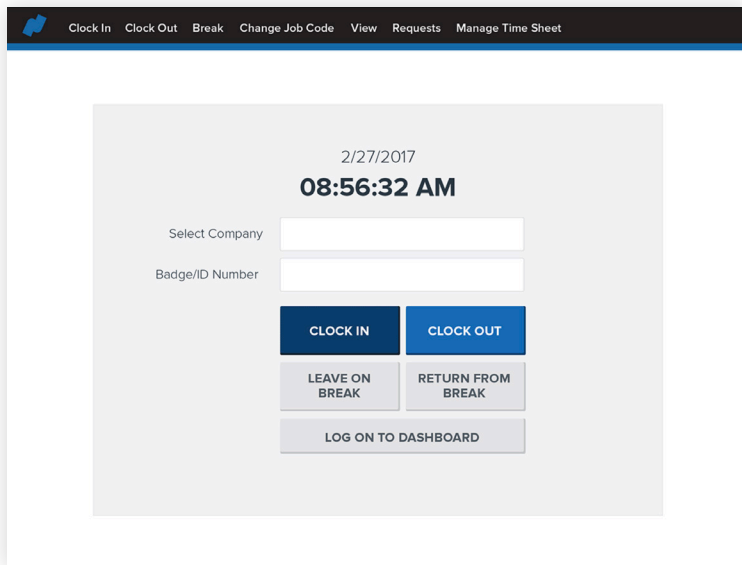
Clock In Clock Out Break Change Job Code View Requests Manage Time Sheet

2/27/2017
08:56:32 AM

Select Company

Badge/ID Number

CLOCK IN

CLOCK OUT

LEAVE ON BREAK

RETURN FROM BREAK

LOG ON TO DASHBOARD